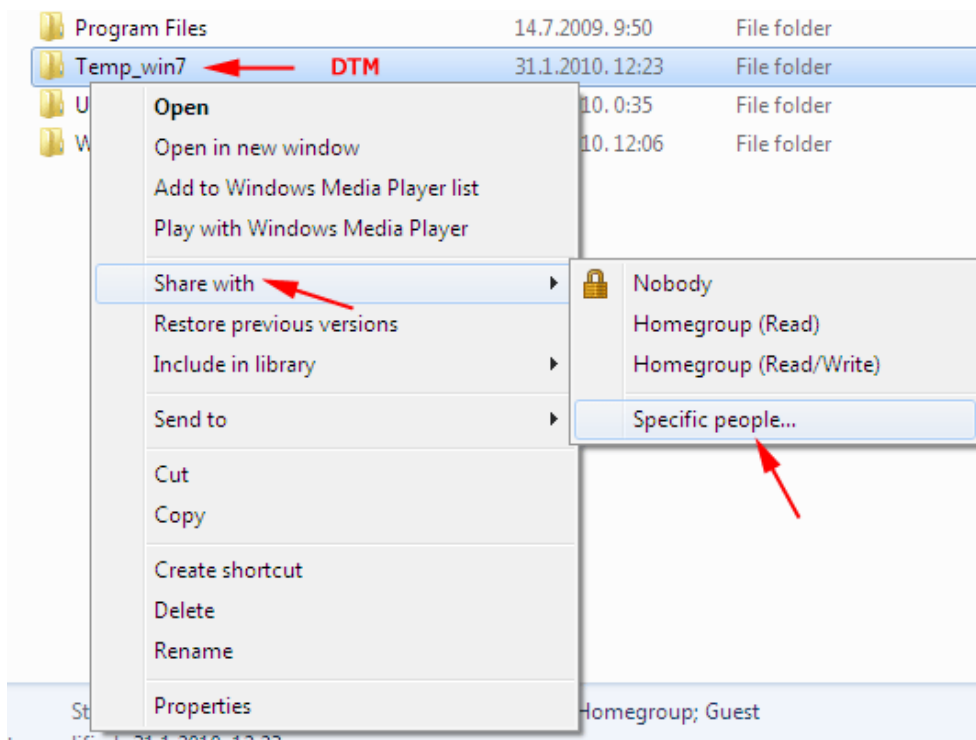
Program Files 14.7.2009. 9:50 File folder
Temp_win7 DTM 31.1.2010. 12:23 File folder
U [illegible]10. 0:35 File folder
W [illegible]10. 12:06 File folder

Open
Open in new window
Add to Windows Media Player list
Play with Windows Media Player
Share with
Restore previous versions
Include in library
Send to
Cut
Copy
Create shortcut
Delete
Rename
Properties

Nobody
Homegroup (Read)
Homegroup (Read/Write)
Specific people...

St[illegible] Homegroup; Guest
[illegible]